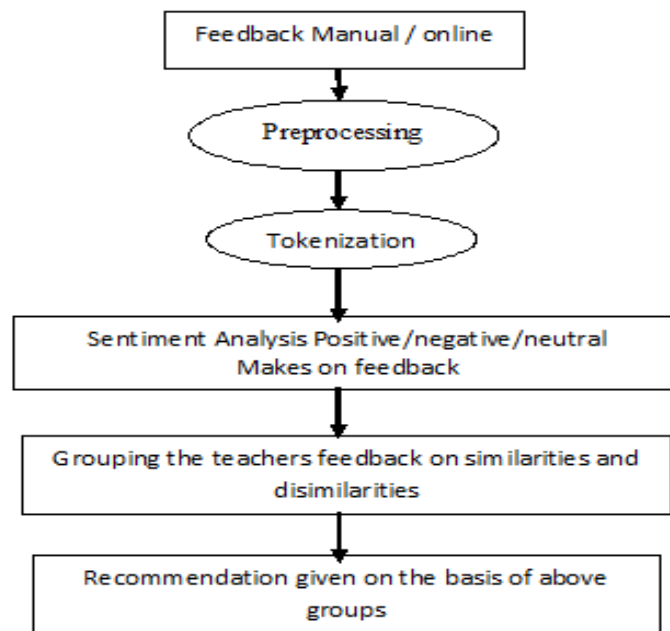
Feedback Manual / online

Preprocessing

Tokenization

Sentiment Analysis Positive/negative/neutral Makes on feedback

Grouping the teachers feedback on similarities and disimilarities

Recommendation given on the basis of above groups